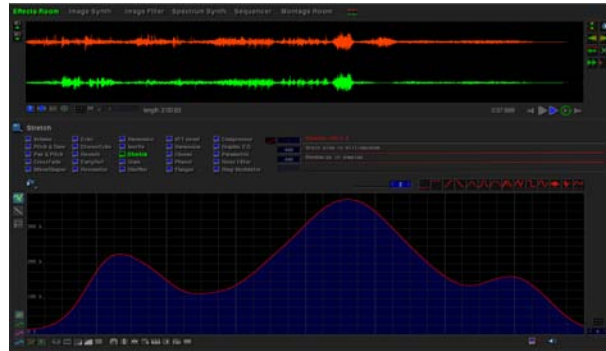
Effects Room Image Synth Image Filter Spectrum Synth Sequencer Montage Room

Stretch

Bypass
Pitch & Time
Pan & Pitch
CrossFade
WaveShaper

Echo
ChorusCube
Reverb
Flanger
Resonator

Harmonic
Vocoder
Stretch
Slide
Shuffler

FFT Level
Harmonic
Thresh
Phaser
Flanger

Compressor
Graphic EQ
Parametric
Noise Filter
Ring Modulator